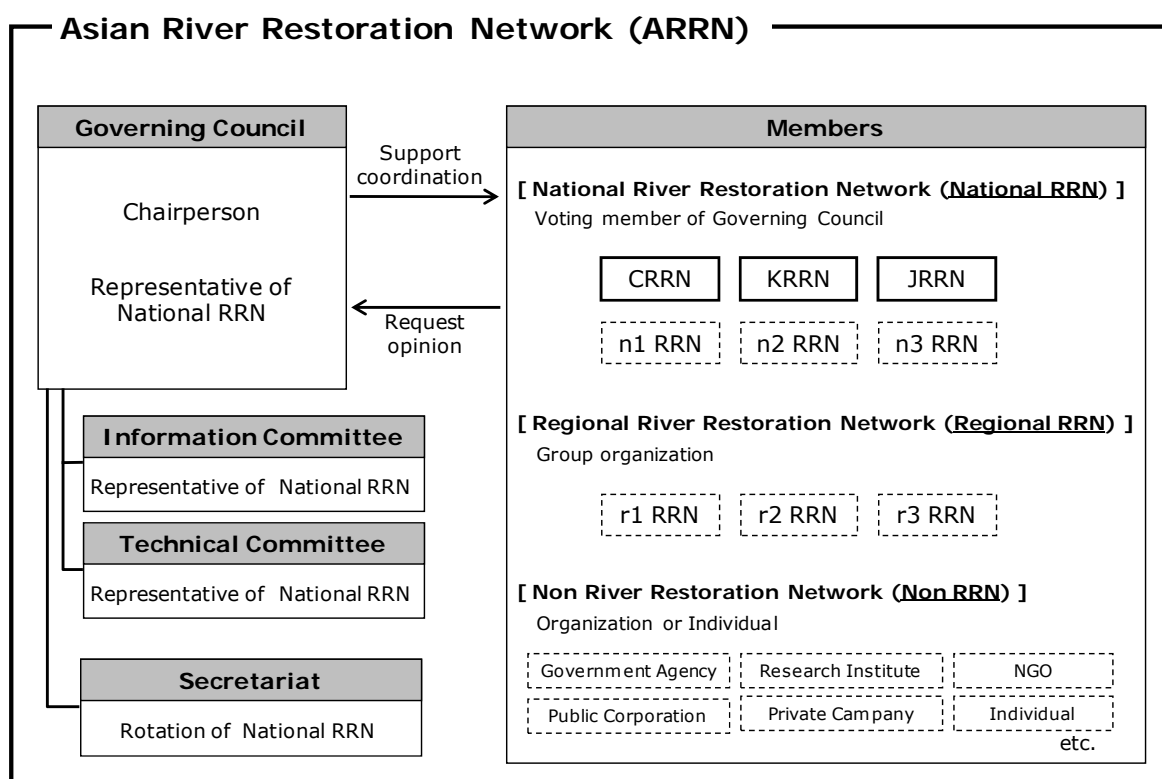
Asian River Restoration Network (ARRN)

Governing Council

Chairperson

Representative of National RRN

Support coordination

Request opinion

Information Committee

Representative of National RRN

Technical Committee

Representative of National RRN

Secretariat

Rotation of National RRN

Members

[ National River Restoration Network (National RRN) ]
Voting member of Governing Council

CRRN KRRN JRRN

n1 RRN n2 RRN n3 RRN

[ Regional River Restoration Network (Regional RRN) ]
Group organization

r1 RRN r2 RRN r3 RRN

[ Non River Restoration Network (Non RRN) ]
Organization or Individual

Government Agency Research Institute NGO

Public Corporation Private Campany Individual

etc.